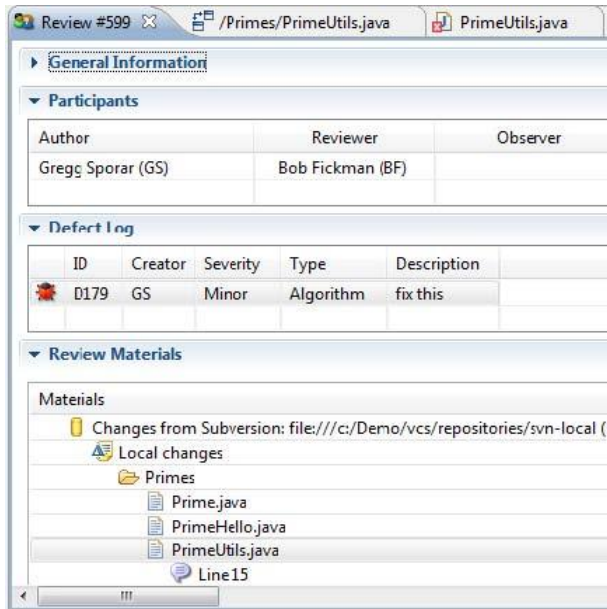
Review #599 /Primes/PrimeUtils.java PrimeUtils.java

General Information

Participants

| Author | Reviewer | Observer |
|---|---|---|
| Gregg Sporar (GS) | Bob Fickman (BF) | |

Defect Log

| ID | Creator | Severity | Type | Description |
|---|---|---|---|---|
| D179 | GS | Minor | Algorithm | fix this |

Review Materials

Materials

Changes from Subversion: file:///c:/Demo/vcs/repositories/svn-local (

Local changes

Primes

Prime.java

PrimeHello.java

PrimeUtils.java

Line15